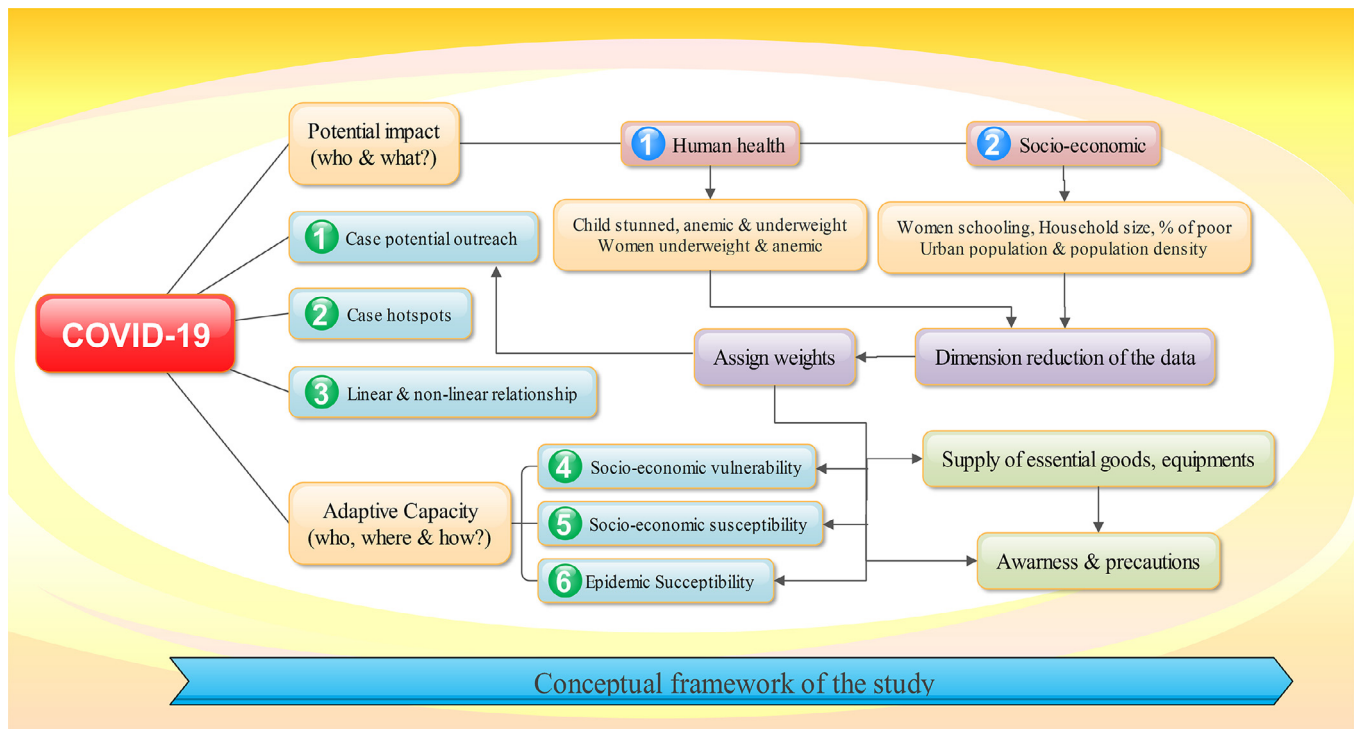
Potential impact (who & what?)

1 Human health

2 Socio-economic

Child stunned, anemic & underweight Women underweight & anemic

Women schooling, Houschold size, % of poor Urban population & population density

1 Case potential outreach

2 Case hotspots

3 Linear & non-linear relationship

COVID-19

Assign weights

Dimension reduction of the data

4 Socio-economic vulnerability

5 Socio-economic susceptibility

6 Epidemic Succeptibility

Adaptive Capacity (who, where & how?)

Supply of essential goods, equipments

Awarness & precautions

Conceptual framework of the study